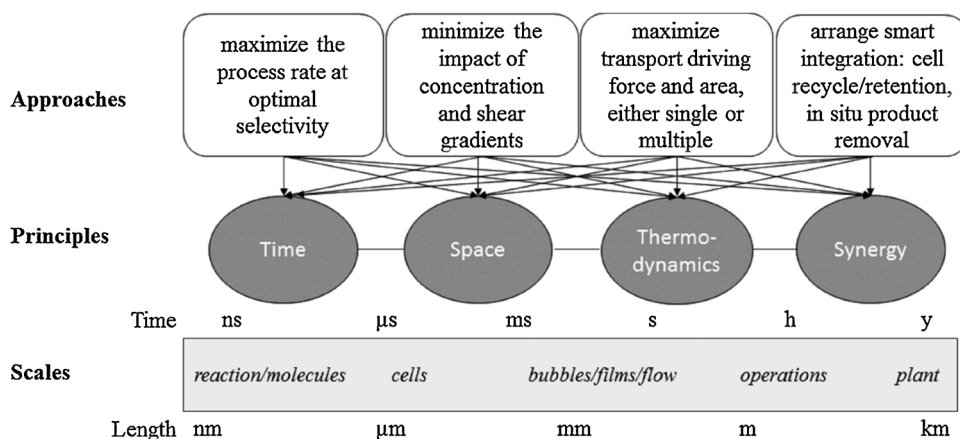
maximize the process rate at optimal selectivity

minimize the impact of concentration and shear gradients

maximize transport driving force and area, either single or multiple

arrange smart integration: cell recycle/retention, in situ product removal

Approaches

Principles

Time

Space

Thermo-dynamics

Synergy

Time ns µs ms s h y

Scales

*reaction/molecules* *cells* *bubbles/films/flow* *operations* *plant*

Length nm µm mm m km